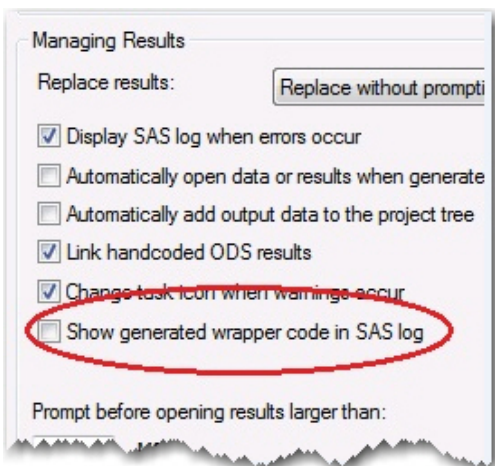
Managing Results

Replace results:

Replace without prompti

Display SAS log when errors occur

Automatically open data or results when generate

Automatically add output data to the project tree

Link handcoded ODS results

Change task icon when warnings occur

Show generated wrapper code in SAS log

Prompt before opening results larger than: